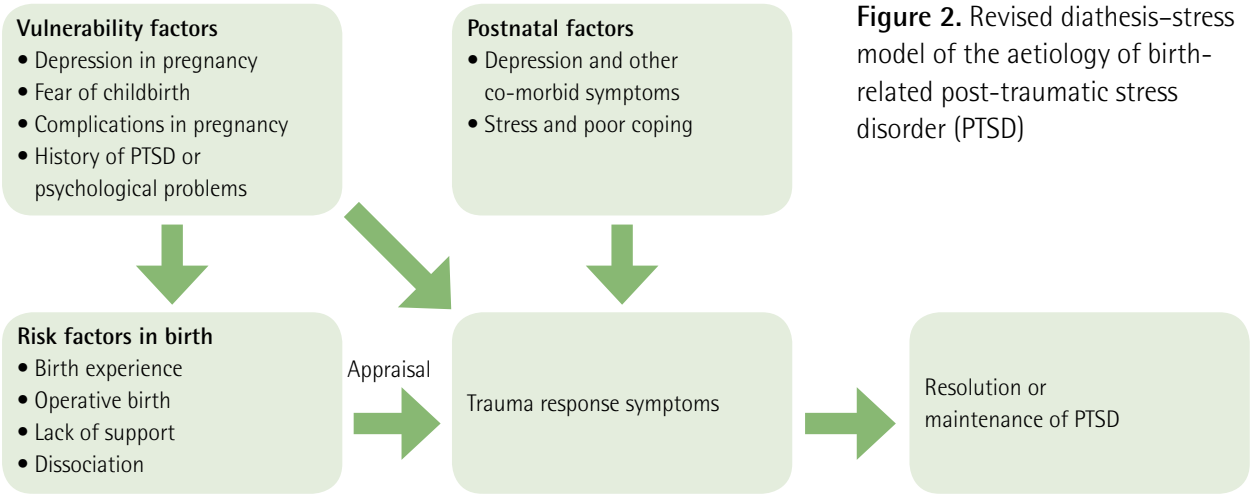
Vulnerability factors
• Depression in pregnancy
• Fear of childbirth
• Complications in pregnancy
• History of PTSD or psychological problems

Postnatal factors
• Depression and other co-morbid symptoms
• Stress and poor coping

Figure 2. Revised diathesis–stress model of the aetiology of birth-related post-traumatic stress disorder (PTSD)

Risk factors in birth
• Birth experience
• Operative birth
• Lack of support
• Dissociation

Appraisal

Trauma response symptoms

Resolution or maintenance of PTSD